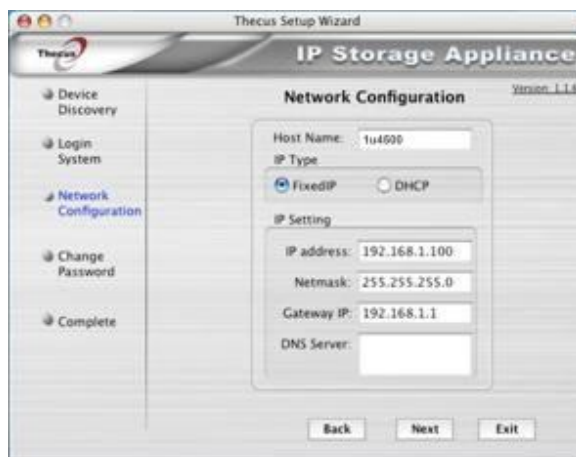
Thecus Setup Wizard

Thecus

IP Storage Appliance

Version: 1.1.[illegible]

Device Discovery

Login System

Network Configuration

Change Password

Complete

Network Configuration

Host Name: 1u4600

IP Type

FixedIP

DHCP

IP Setting

IP address: 192.168.1.100

Netmask: 255.255.255.0

Gateway IP: 192.168.1.1

DNS Server:

Back

Next

Exit